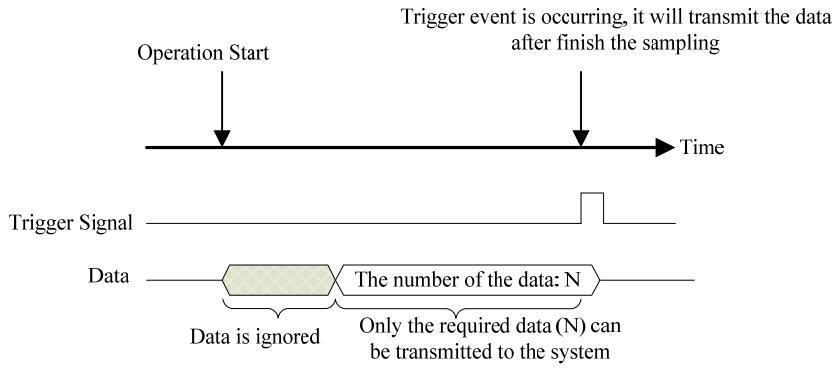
Trigger event is occurring, it will transmit the data after finish the sampling

Operation Start

Time

Trigger Signal

Data

The number of the data: N

Data is ignored

Only the required data (N) can be transmitted to the system